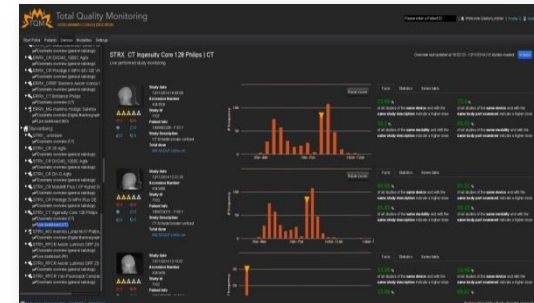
TQM Total Quality Monitoring

STRX_CT Ingenuity Core 128 Philips | CT

Live performed study monitoring

Study date

Accession Number

Study id

Patient id

Study Description

Total dose

Facts

Statistics

Similar data